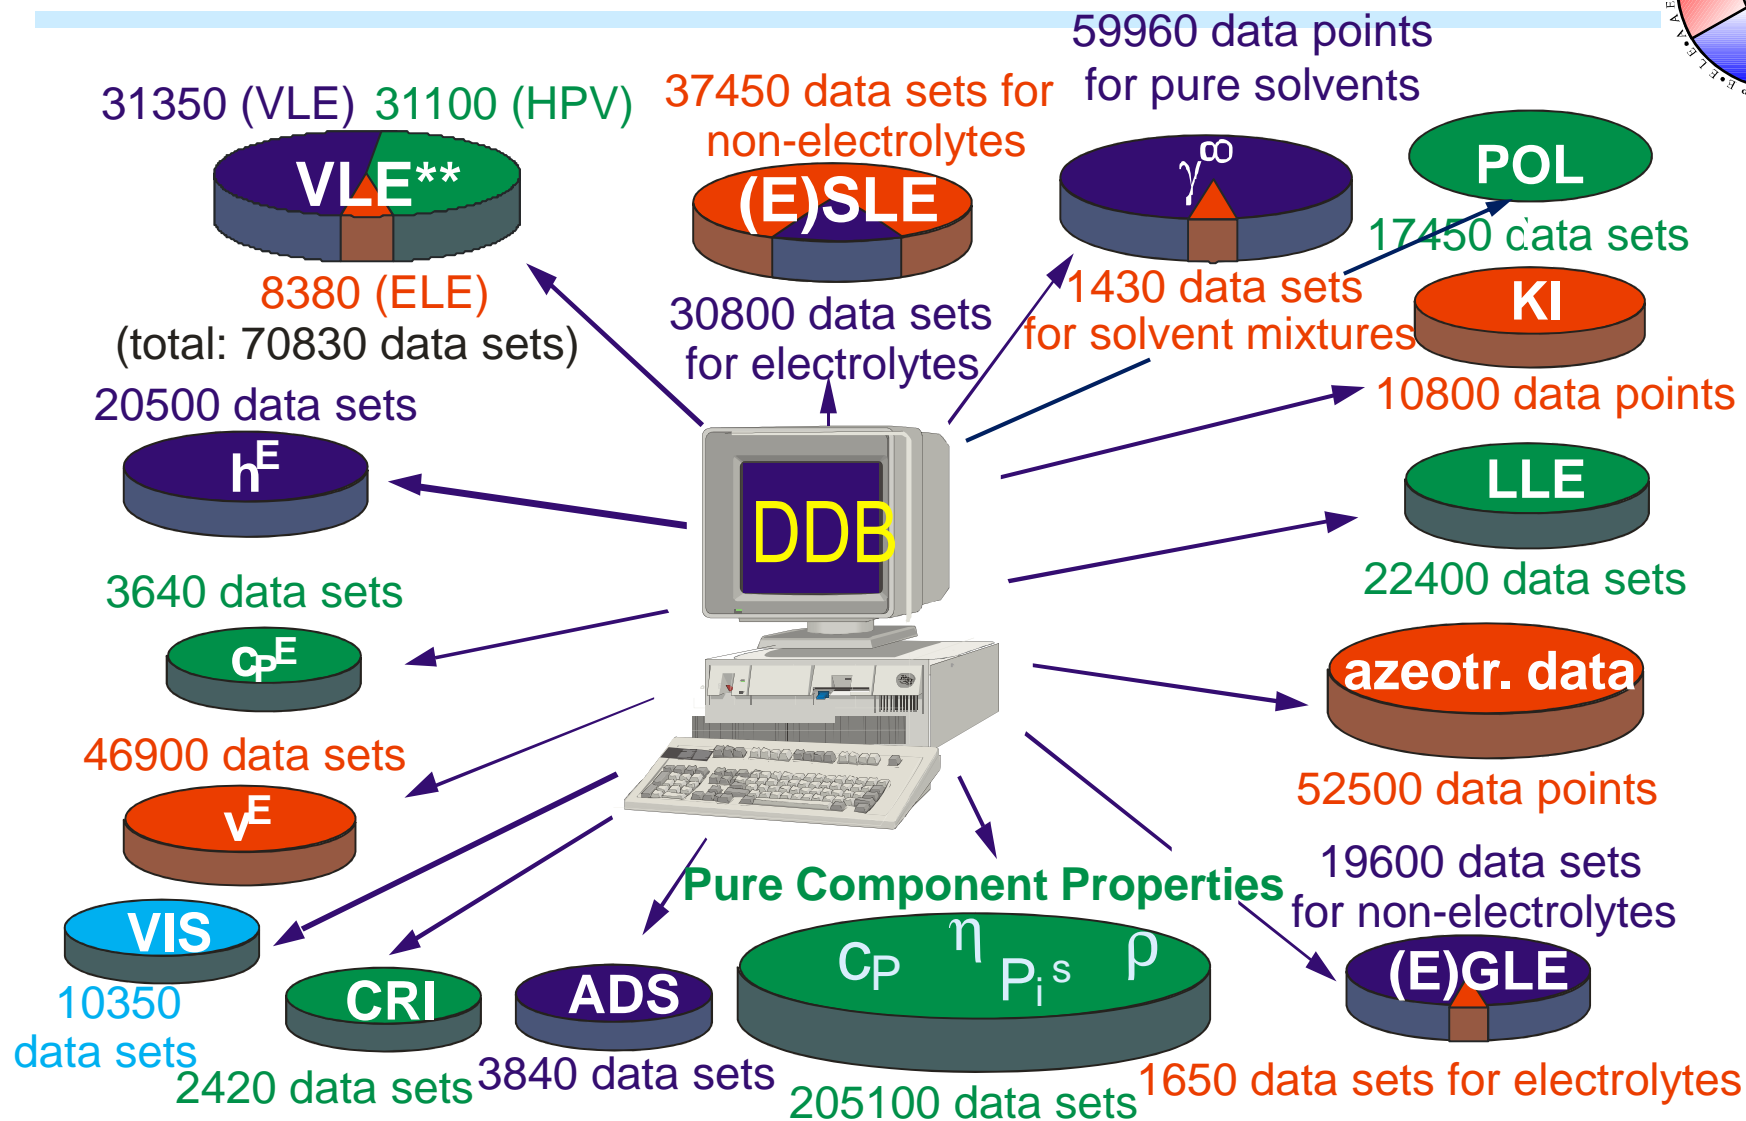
31350 (VLE) 31100 (HPV)

VLE**

8380 (ELE)

(total: 70830 data sets)

37450 data sets for non-electrolytes

(E)SLE

30800 data sets for electrolytes

59960 data points for pure solvents

$\gamma^{\infty}$

1430 data sets for solvent mixtures

POL

17450 data sets

KI

10800 data points

LLE

22400 data sets

azeotr. data

52500 data points

19600 data sets for non-electrolytes

(E)GLE

1650 data sets for electrolytes

20500 data sets

$h^E$

DDB

3640 data sets

$c_P^E$

46900 data sets

$v^E$

VIS

10350 data sets

CRI

2420 data sets

ADS

3840 data sets

Pure Component Properties

$c_P$ $\eta$ $P_i^s$ $\rho$

205100 data sets